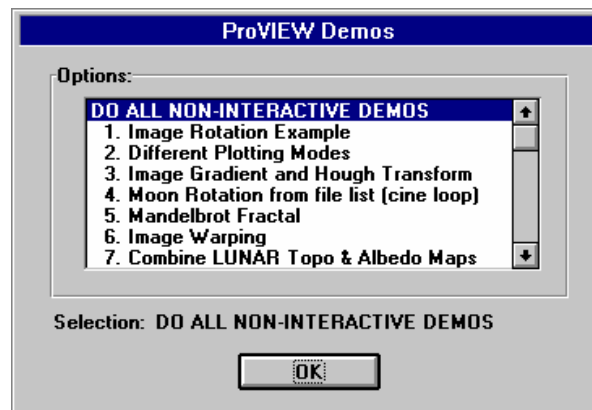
ProVIEW Demos

Options:

DO ALL NON-INTERACTIVE DEMOS
1. Image Rotation Example
2. Different Plotting Modes
3. Image Gradient and Hough Transform
4. Moon Rotation from file list (cine loop)
5. Mandelbrot Fractal
6. Image Warping
7. Combine LUNAR Topo & Albedo Maps

Selection: DO ALL NON-INTERACTIVE DEMOS

OK